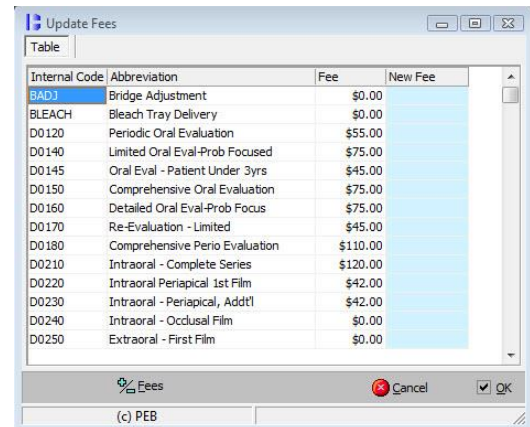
Update Fees

Table

| Internal Code | Abbreviation | Fee | New Fee |
|---|---|---|---|
| BADJ | Bridge Adjustment | $0.00 | |
| BLEACH | Bleach Tray Delivery | $0.00 | |
| D0120 | Periodic Oral Evaluation | $55.00 | |
| D0140 | Limited Oral Eval-Prob Focused | $75.00 | |
| D0145 | Oral Eval - Patient Under 3yrs | $45.00 | |
| D0150 | Comprehensive Oral Evaluation | $75.00 | |
| D0160 | Detailed Oral Eval-Prob Focus | $75.00 | |
| D0170 | Re-Evaluation - Limited | $45.00 | |
| D0180 | Comprehensive Perio Evaluation | $110.00 | |
| D0210 | Intraoral - Complete Series | $120.00 | |
| D0220 | Intraoral Periapical 1st Film | $42.00 | |
| D0230 | Intraoral - Periapical, Addt'l | $42.00 | |
| D0240 | Intraoral - Occlusal Film | $0.00 | |
| D0250 | Extraoral - First Film | $0.00 | |

Fees

Cancel

OK

(c) PEB